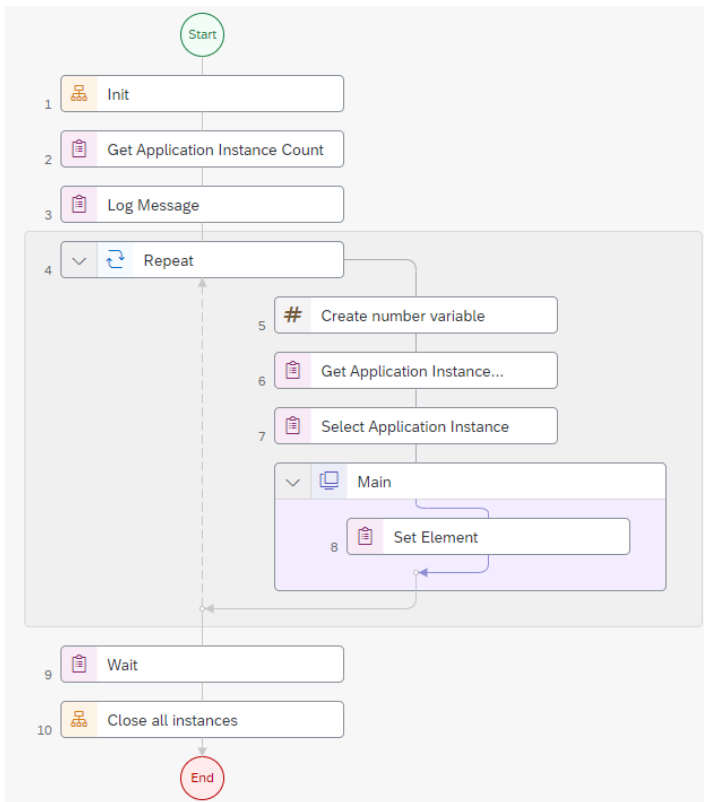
Start

1 Init

2 Get Application Instance Count

3 Log Message

4 Repeat

5 # Create number variable

6 Get Application Instance...

7 Select Application Instance

Main

8 Set Element

9 Wait

10 Close all instances

End